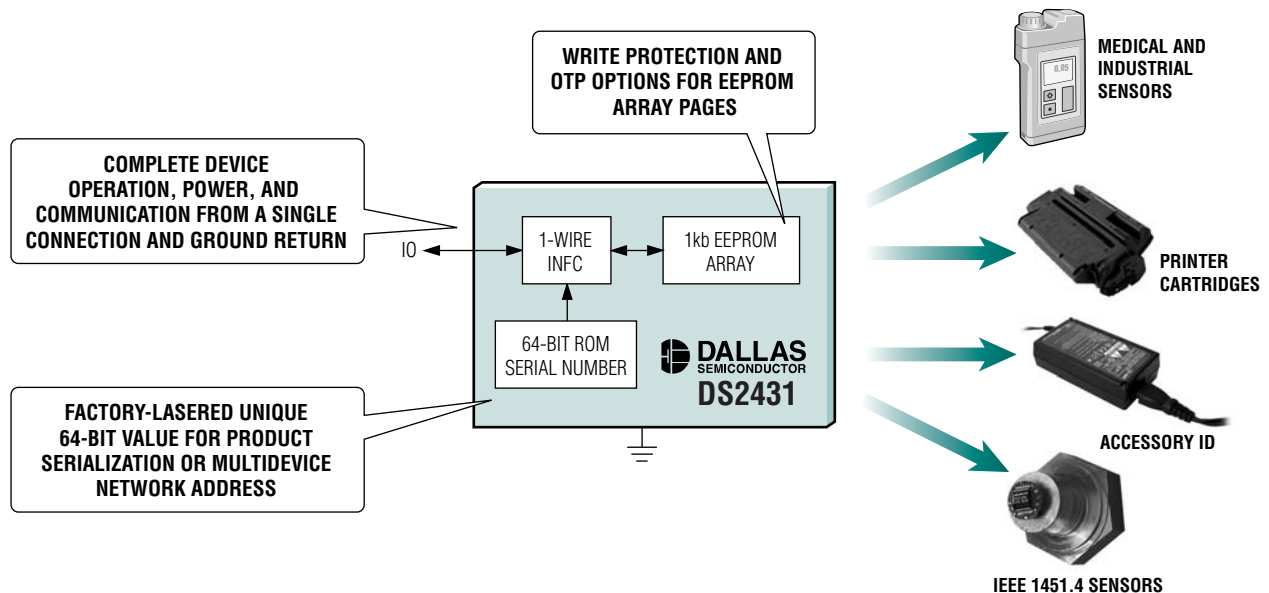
WRITE PROTECTION AND OTP OPTIONS FOR EEPROM ARRAY PAGES

COMPLETE DEVICE OPERATION, POWER, AND COMMUNICATION FROM A SINGLE CONNECTION AND GROUND RETURN

IO

1-WIRE INFC

1kb EEPROM ARRAY

64-BIT ROM SERIAL NUMBER

DALLAS SEMICONDUCTOR

DS2431

FACTORY-LASERED UNIQUE 64-BIT VALUE FOR PRODUCT SERIALIZATION OR MULTIDEVICE NETWORK ADDRESS

0.05

MEDICAL AND INDUSTRIAL SENSORS

PRINTER CARTRIDGES

ACCESSORY ID

IEEE 1451.4 SENSORS